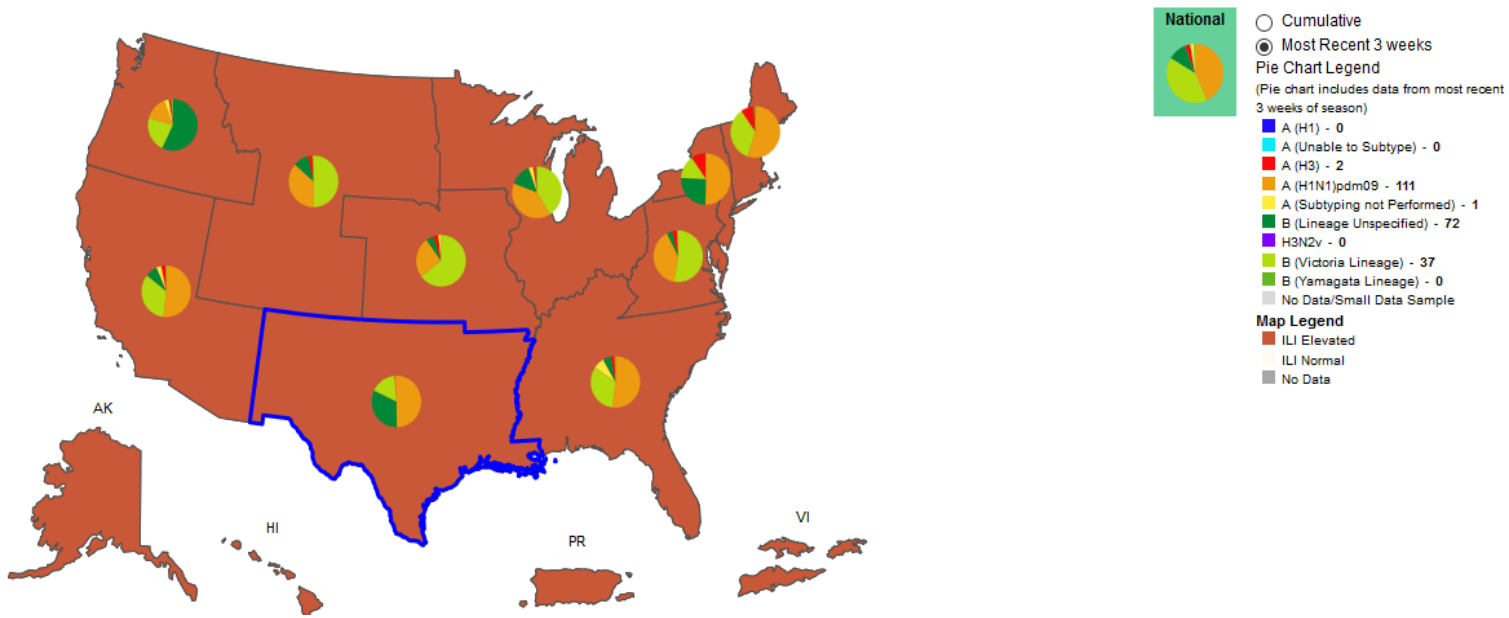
National

Cumulative
Most Recent 3 weeks
Pie Chart Legend
(Pie chart includes data from most recent 3 weeks of season)
A (H1) - 0
A (Unable to Subtype) - 0
A (H3) - 2
A (H1N1)pdm09 - 111
A (Subtyping not Performed) - 1
B (Lineage Unspecified) - 72
H3N2v - 0
B (Victoria Lineage) - 37
B (Yamagata Lineage) - 0
No Data/Small Data Sample
Map Legend
ILI Elevated
ILI Normal
No Data

AK
HI
PR
VI